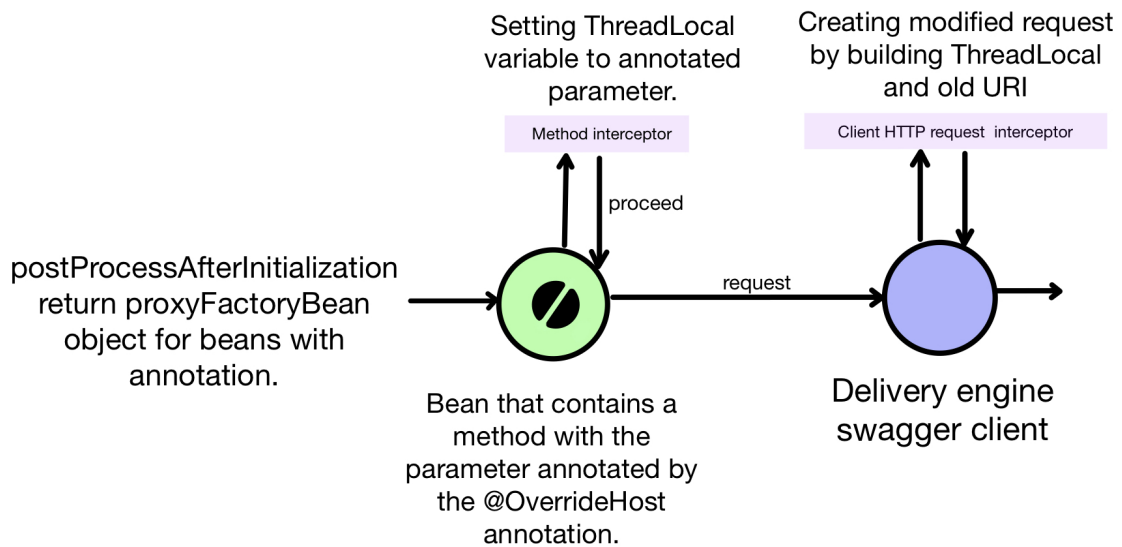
Setting ThreadLocal variable to annotated parameter.

Method interceptor

proceed

Creating modified request by building ThreadLocal and old URI

Client HTTP request interceptor

postProcessAfterInitialization return proxyFactoryBean object for beans with annotation.

request

Bean that contains a method with the parameter annotated by the @OverrideHost annotation.

Delivery engine swagger client